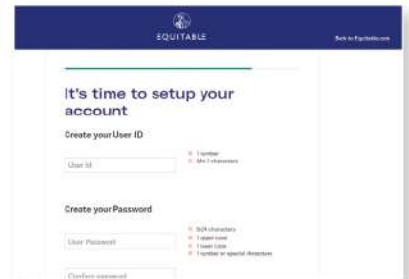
EQUITABLE

Back to Equitable.com

It's time to setup your account

Create your User ID

User Id

1 number
Min 7 characters

Create your Password

User Password

Confirm password

8-24 characters
1 upper case
1 lower case
1 number or special character